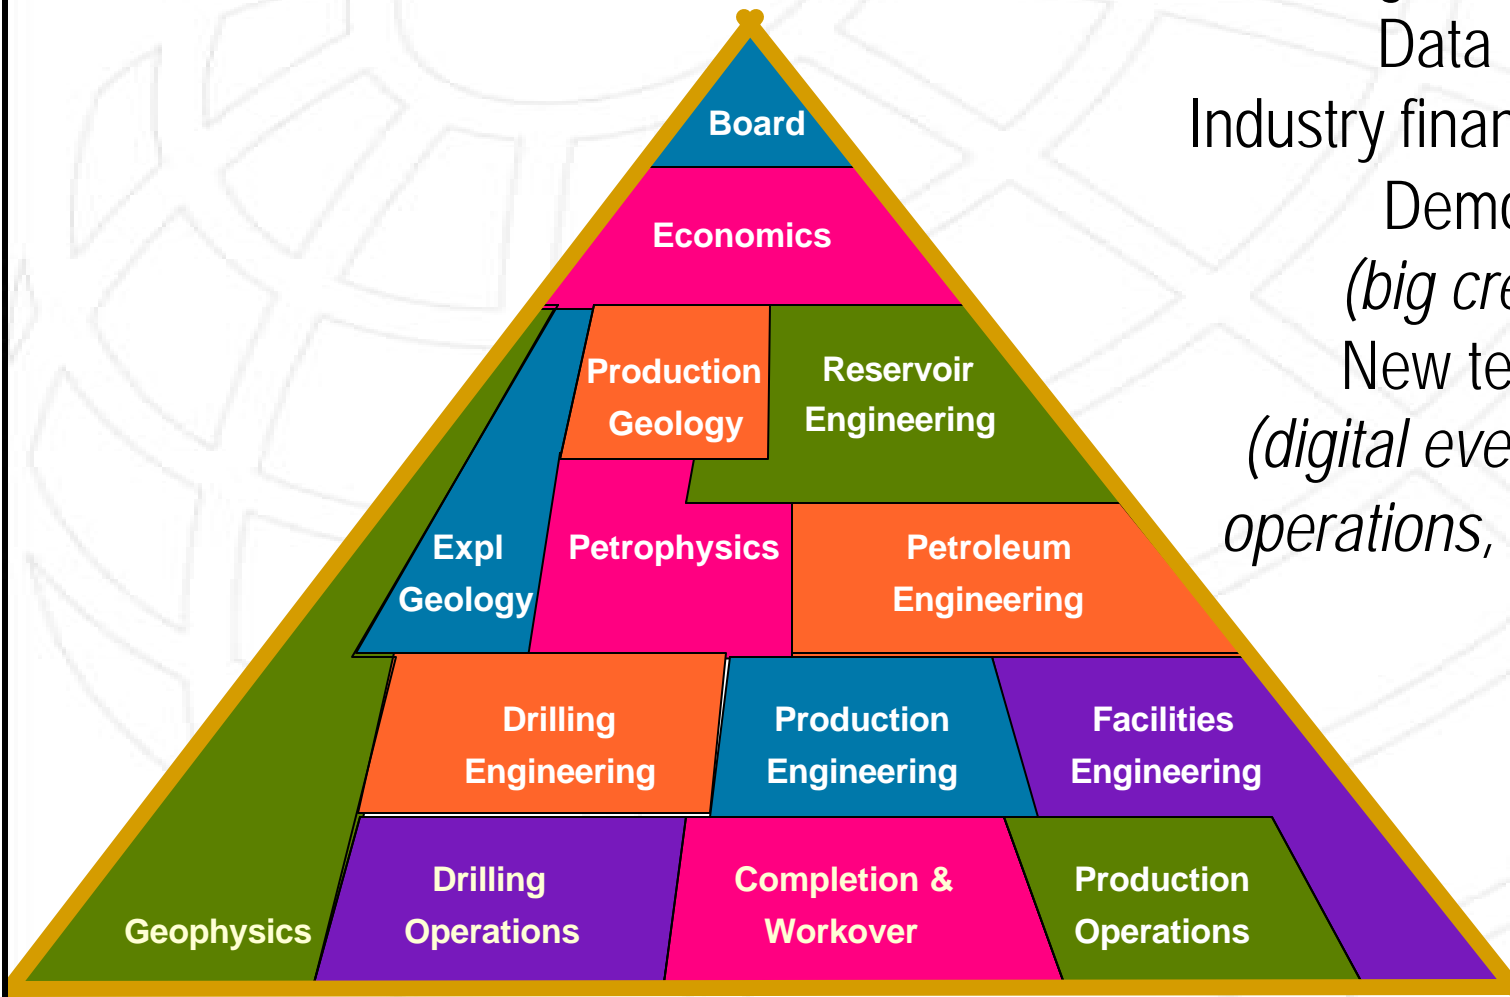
Board

Economics

Production Geology

Reservoir Engineering

Expl Geology

Petrophysics

Petroleum Engineering

Drilling Engineering

Production Engineering

Facilities Engineering

Geophysics

Drilling Operations

Completion & Workover

Production Operations

Data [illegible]
Industry finan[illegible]
Demo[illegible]
(big cre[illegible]
New te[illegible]
(digital eve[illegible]
operations, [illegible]